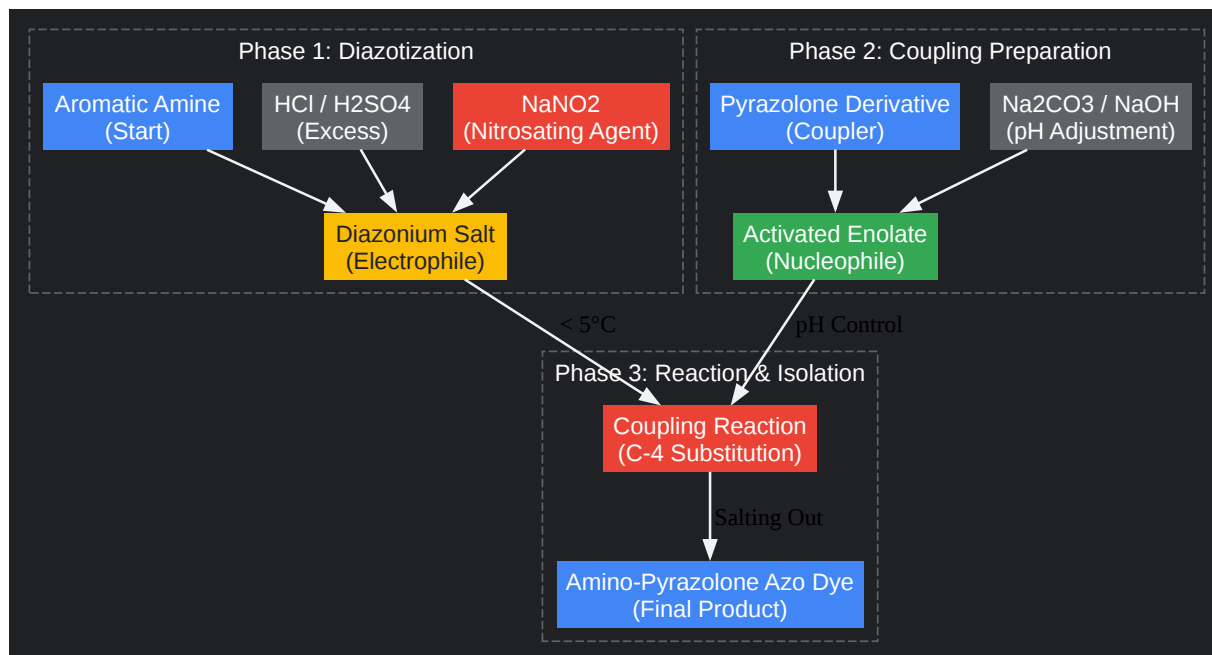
Phase 1: Diazotization

Aromatic Amine (Start)

HCl / H2SO4 (Excess)

NaNO2 (Nitrosating Agent)

Diazonium Salt (Electrophile)

Phase 2: Coupling Preparation

Pyrazolone Derivative (Coupler)

Na2CO3 / NaOH (pH Adjustment)

Activated Enolate (Nucleophile)

< 5°C

pH Control

Phase 3: Reaction & Isolation

Coupling Reaction (C-4 Substitution)

Salting Out

Amino-Pyrazolone Azo Dye (Final Product)